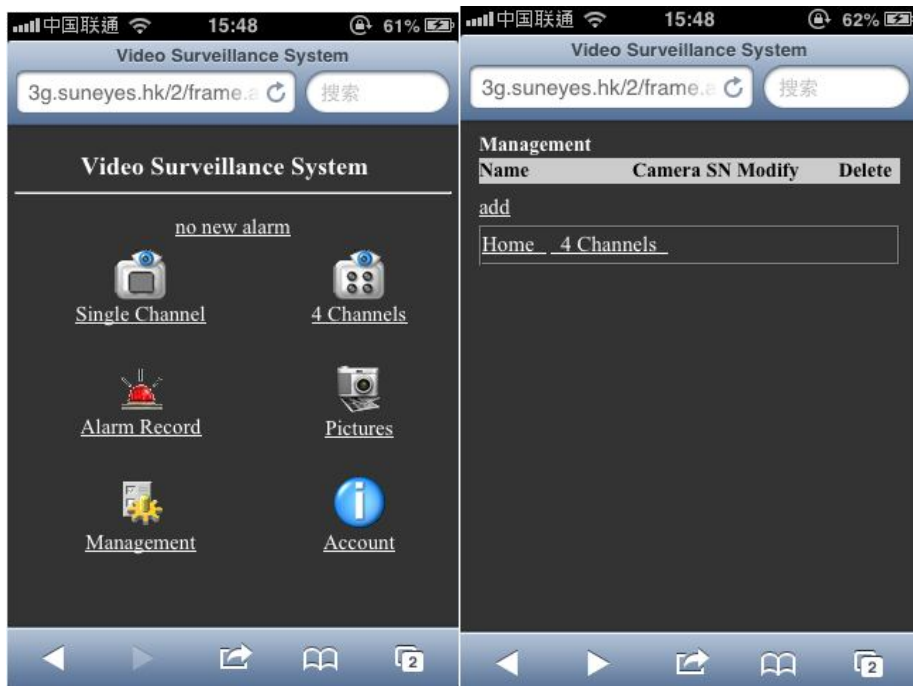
中国联通 15:48 61%

Video Surveillance System

3g.suneyes.hk/2/frame.a

搜索

Video Surveillance System

no new alarm

Single Channel

4 Channels

Alarm Record

Pictures

Management

Account

2

中国联通 15:48 62%

Video Surveillance System

3g.suneyes.hk/2/frame.a

搜索

Management

| Name | Camera SN | Modify | Delete |
|---|---|---|---|

add

Home 4 Channels

2